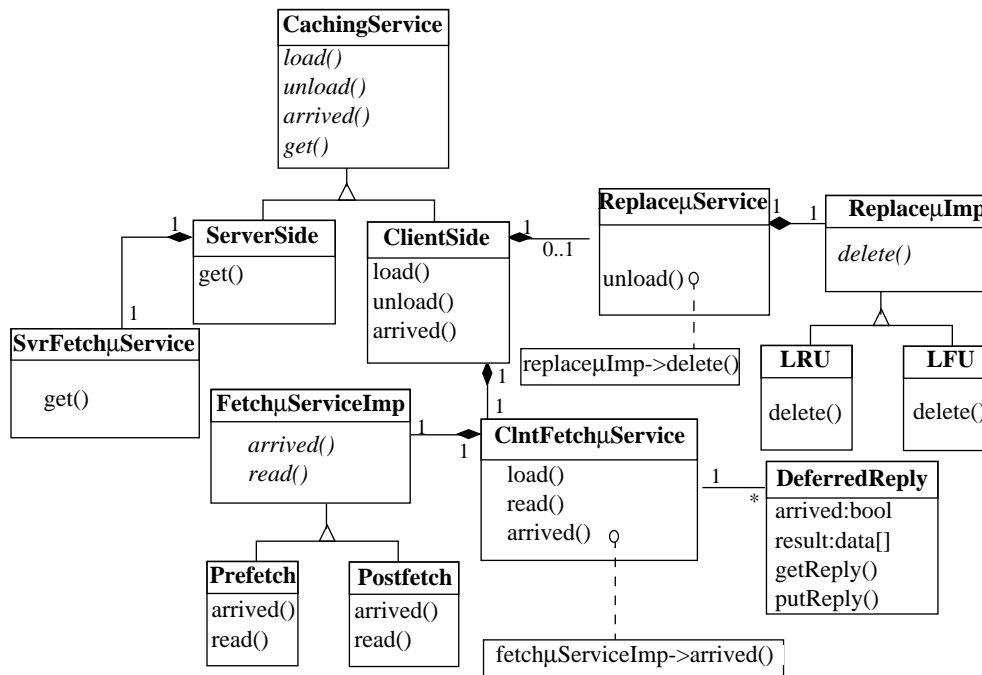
CachingService
load()
unload()
arrived()
get()

1
ServerSide
get()

1
SvrFetchμService
get()

1
ClientSide
load()
unload()
arrived()

1
0..1
ReplaceμService
unload()

1
1
ReplaceμImp
delete()

replaceμImp->delete()

LRU
delete()

LFU
delete()

1
1
FetchμServiceImp
arrived()
read()

1
1
ClntFetchμService
load()
read()
arrived()

1
*
DeferredReply
arrived:bool
result:data[]
getReply()
putReply()

Prefetch
arrived()
read()

Postfetch
arrived()
read()

fetchμServiceImp->arrived()